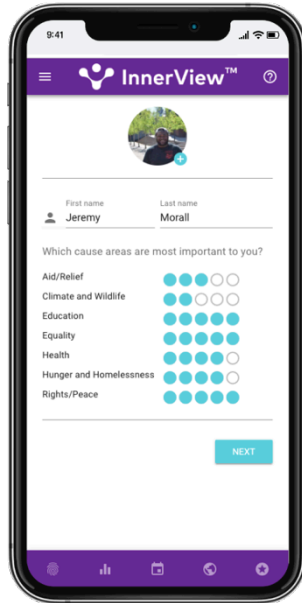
9:41

InnerView™

First name
Jeremy

Last name
Morall

Which cause areas are most important to you?

Aid/Relief
Climate and Wildlife
Education
Equality
Health
Hunger and Homelessness
Rights/Peace

NEXT